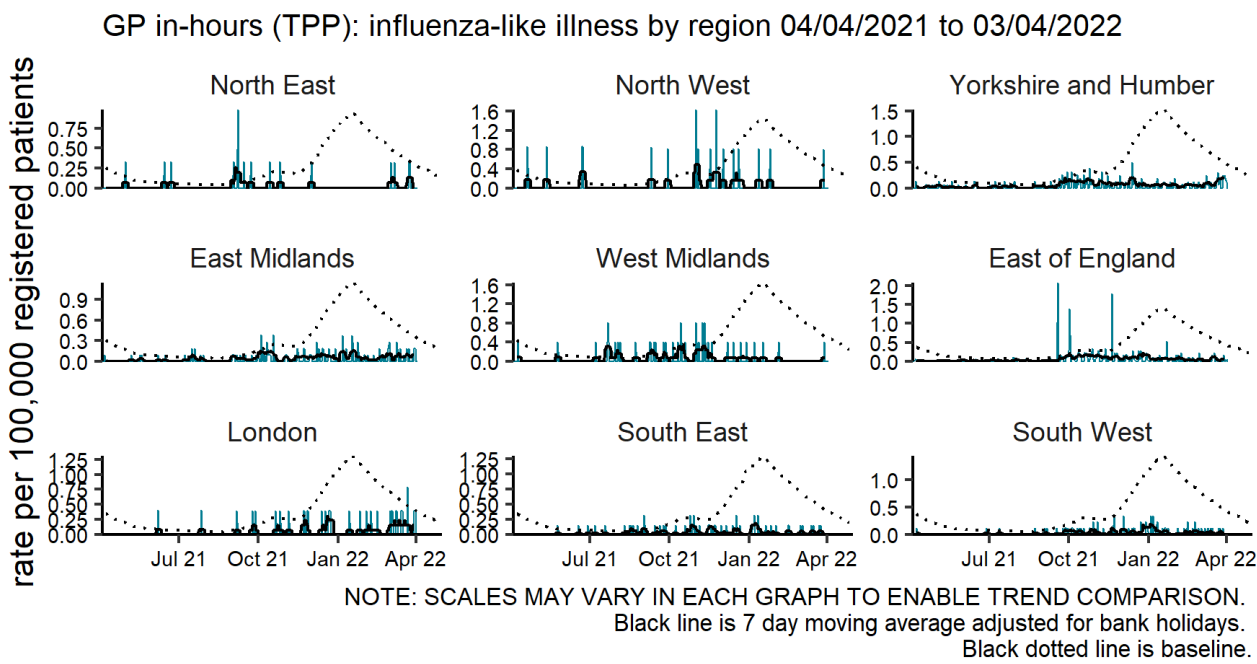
GP in-hours (TPP): influenza-like illness by region 04/04/2021 to 03/04/2022

rate per 100,000 registered patients

North East
0.75
0.50
0.25
0.00

North West
1.6
1.2
0.8
0.4
0.0

Yorkshire and Humber
1.5
1.0
0.5
0.0

East Midlands
0.9
0.6
0.3
0.0

West Midlands
1.6
1.2
0.8
0.4
0.0

East of England
2.0
1.5
1.0
0.5
0.0

London
1.25
1.00
0.75
0.50
0.25
0.00
Jul 21 Oct 21 Jan 22 Apr 22

South East
1.25
1.00
0.75
0.50
0.25
0.00
Jul 21 Oct 21 Jan 22 Apr 22

South West
1.0
0.5
0.0
Jul 21 Oct 21 Jan 22 Apr 22

NOTE: SCALES MAY VARY IN EACH GRAPH TO ENABLE TREND COMPARISON.
Black line is 7 day moving average adjusted for bank holidays.
Black dotted line is baseline.